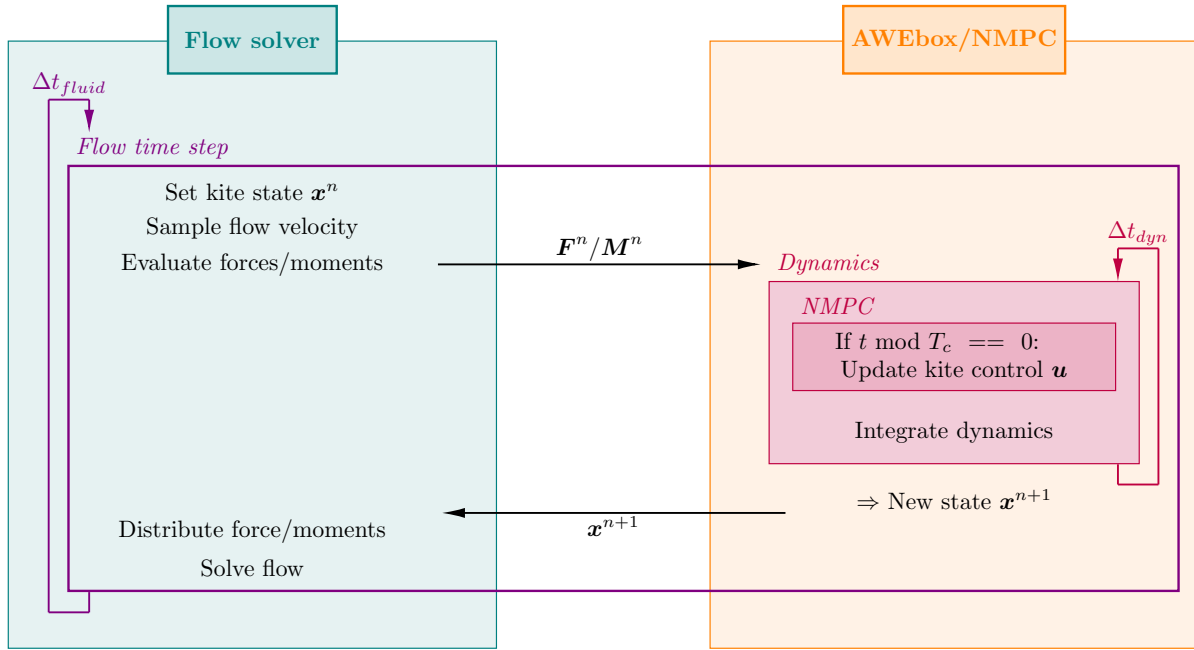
Flow solver

AWEbox/NMPC

$\Delta t_{fluid}$

Flow time step

Set kite state $\boldsymbol{x}^n$

Sample flow velocity

Evaluate forces/moments

$\boldsymbol{F}^n/\boldsymbol{M}^n$

$\Delta t_{dyn}$

Dynamics

NMPC

If $t$ mod $T_c$ == 0:
Update kite control $\boldsymbol{u}$

Integrate dynamics

$\Rightarrow$ New state $\boldsymbol{x}^{n+1}$

$\boldsymbol{x}^{n+1}$

Distribute force/moments

Solve flow